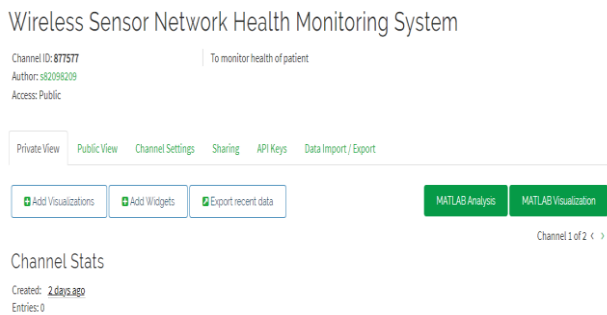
Wireless Sensor Network Health Monitoring System

Channel ID: 877577
Author: s82098209
Access: Public

To monitor health of patient

Private View Public View Channel Settings Sharing API Keys Data Import / Export

Add Visualizations Add Widgets Export recent data

MATLAB Analysis MATLAB Visualization

Channel 1 of 2 < >

Channel Stats

Created: 2 days ago
Entries: 0